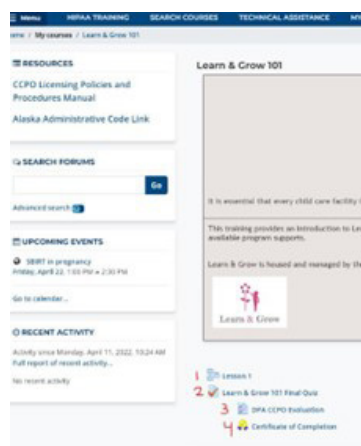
Menu HIPAA TRAINING SEARCH COURSES TECHNICAL ASSISTANCE MY

ome / My courses / Learn & Grow 101

RESOURCES

CCPO Licensing Policies and Procedures Manual

Alaska Administrative Code Link

SEARCH FORUMS

Go

Advanced search

UPCOMING EVENTS

SBIRT in pregnancy
Friday, April 22, 1:00 PM » 2:30 PM

Go to calendar...

RECENT ACTIVITY

Activity since Monday, April 11, 2022, 10:24 AM
Full report of recent activity...

No recent activity

Learn & Grow 101

It is essential that every child care facility t

This training provides an introduction to Le available program supports.

Learn & Grow is housed and managed by th

Learn & Grow

1 Lesson 1

2 Learn & Grow 101 Final Quiz

3 DPA CCPO Evaluation

4 Certificate of Completion